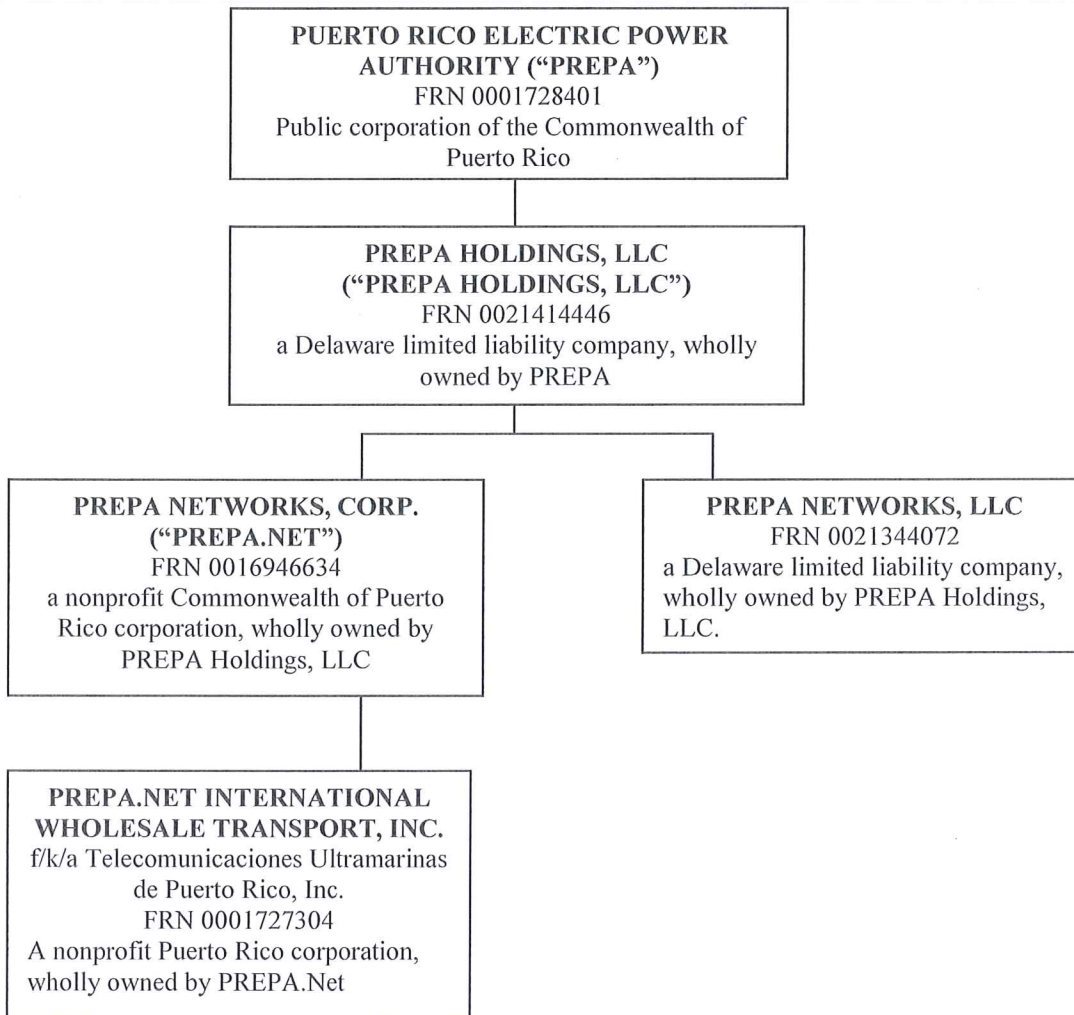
PUERTO RICO ELECTRIC POWER AUTHORITY ("PREPA")
FRN 0001728401
Public corporation of the Commonwealth of Puerto Rico

PREPA HOLDINGS, LLC
("PREPA HOLDINGS, LLC")
FRN 0021414446
a Delaware limited liability company, wholly owned by PREPA

PREPA NETWORKS, CORP.
("PREPA.NET")
FRN 0016946634
a nonprofit Commonwealth of Puerto Rico corporation, wholly owned by PREPA Holdings, LLC

PREPA NETWORKS, LLC
FRN 0021344072
a Delaware limited liability company, wholly owned by PREPA Holdings, LLC.

PREPA.NET INTERNATIONAL WHOLESALE TRANSPORT, INC.
f/k/a Telecomunicaciones Ultramarinas de Puerto Rico, Inc.
FRN 0001727304
A nonprofit Puerto Rico corporation, wholly owned by PREPA.Net